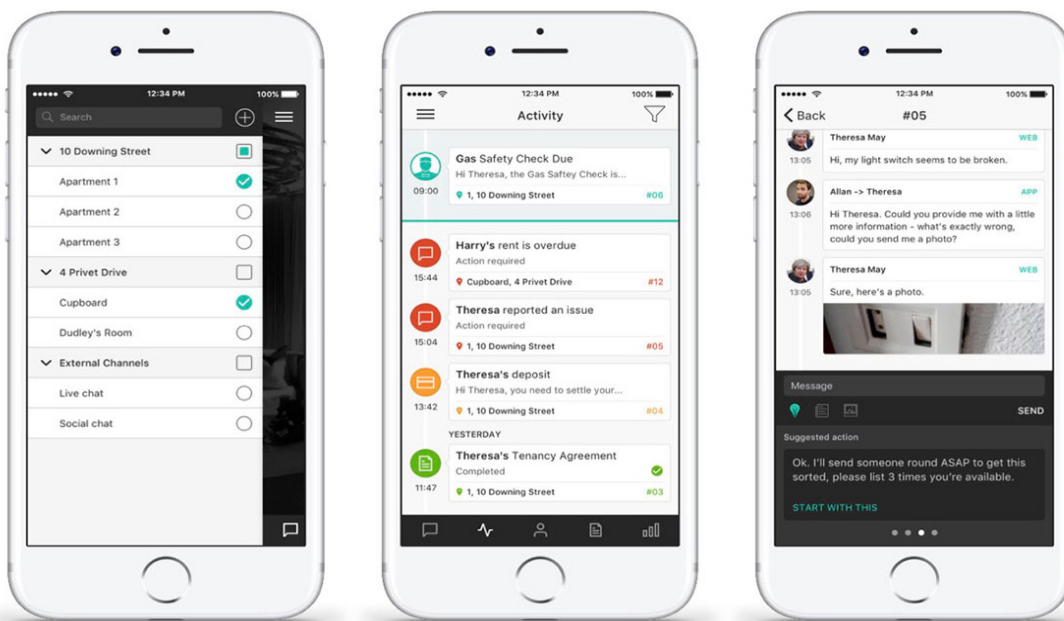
12:34 PM 100%

Search

10 Downing Street
Apartment 1
Apartment 2
Apartment 3
4 Privet Drive
Cupboard
Dudley's Room
External Channels
Live chat
Social chat

12:34 PM 100%

Activity

09:00
Gas Safety Check Due
Hi Theresa, the Gas Saftey Check is...
1, 10 Downing Street #06

15:44
Harry's rent is overdue
Action required
Cupboard, 4 Privet Drive #12

15:04
Theresa reported an issue
Action required
1, 10 Downing Street #05

13:42
Theresa's deposit
Hi Theresa, you need to settle your...
1, 10 Downing Street #04

YESTERDAY

11:47
Theresa's Tenancy Agreement
Completed
1, 10 Downing Street #03

12:34 PM 100%

Back #05

13:05
Theresa May WEB
Hi, my light switch seems to be broken.

13:06
Allan -> Theresa APP
Hi Theresa. Could you provide me with a little more information - what's exactly wrong, could you send me a photo?

13:05
Theresa May WEB
Sure, here's a photo.

Message
SEND

Suggested action
Ok. I'll send someone round ASAP to get this sorted, please list 3 times you're available.
START WITH THIS